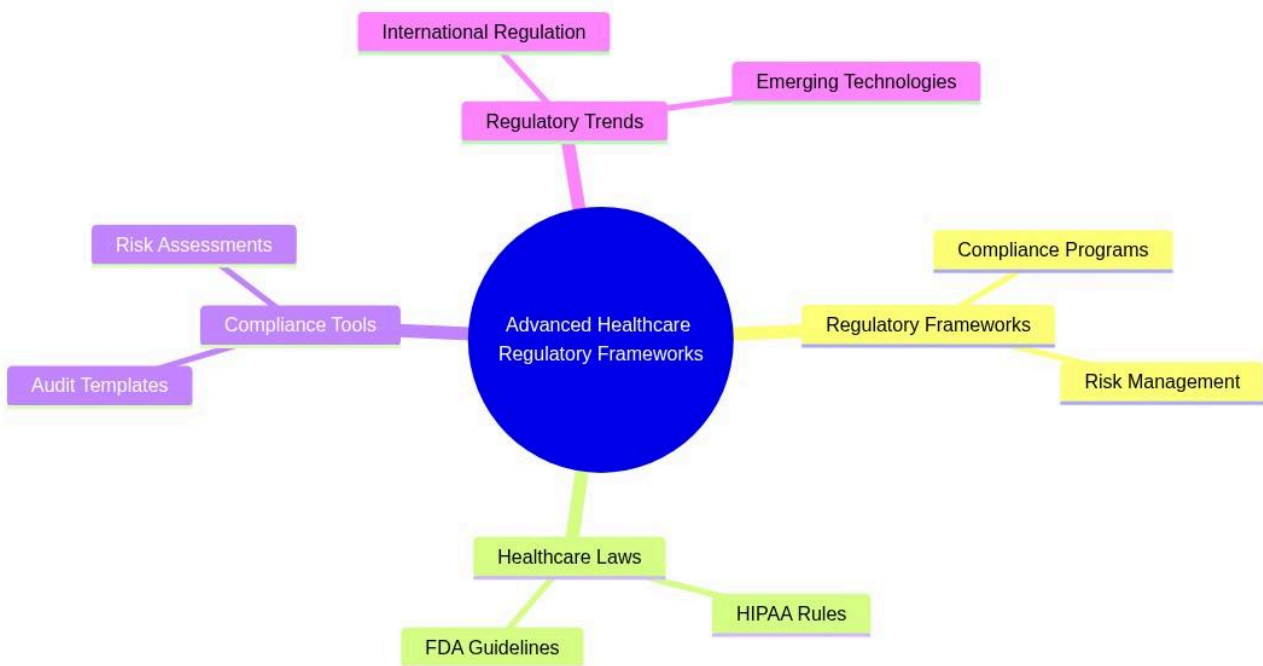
International Regulation

Emerging Technologies

Regulatory Trends

Risk Assessments

Compliance Tools

Audit Templates

Advanced Healthcare Regulatory Frameworks

Compliance Programs

Regulatory Frameworks

Risk Management

Healthcare Laws

HIPAA Rules

FDA Guidelines